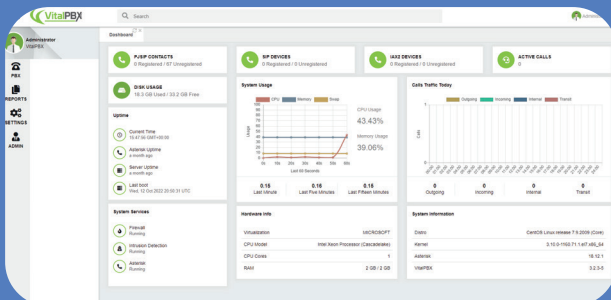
VitalPBX

Search

Administrator
VitalPBX

PBX
REPORTS
SETTINGS
ADMIN

Dashboard

PJSIP CONTACTS
0 Registered / 87 Unregistered

SIP DEVICES
0 Registered / 0 Unregistered

IAX2 DEVICES
0 Registered / 0 Unregistered

ACTIVE CALLS
0

DISK USAGE
16.3 GB Used / 33.2 GB Free

Uptime

Current Time
15:47:46 GMT+00:00

Asterisk Uptime
a month ago

Server Uptime
a month ago

Last boot
Wed, 12 Oct 2022 20:55:31 UTC

System Services

Firewall
Running

Intrusion Detection
Running

Asterisk
Running

System Usage

CPU Memory Swap

CPU Usage
43.43%

Memory Usage
39.06%

Usage

0s 5s 10s 15s 20s 25s 30s 35s 40s 45s 50s 55s 60s
Last 60 Seconds

0.15
Last Minute

0.16
Last Five Minutes

0.15
Last Fifteen Minutes

Calls Traffic Today

Outgoing Incoming Internal Transit

Calls

0
Outgoing

0
Incoming

0
Internal

0
Transit

Hardware Info

| Virtualization | MICROSOFT |
|---|---|
| CPU Model | Intel Xeon Processor (Cascadelake) |
| CPU Cores | 1 |
| RAM | 2 GB / 2 GB |

System Information

| Distro | CentOS Linux release 7.9.2009 (Core) |
|---|---|
| Kernel | 3.10.0-1160.71.1.el7.x86_64 |
| Asterisk | 18.12.1 |
| VitalPBX | 3.2.3-5 |